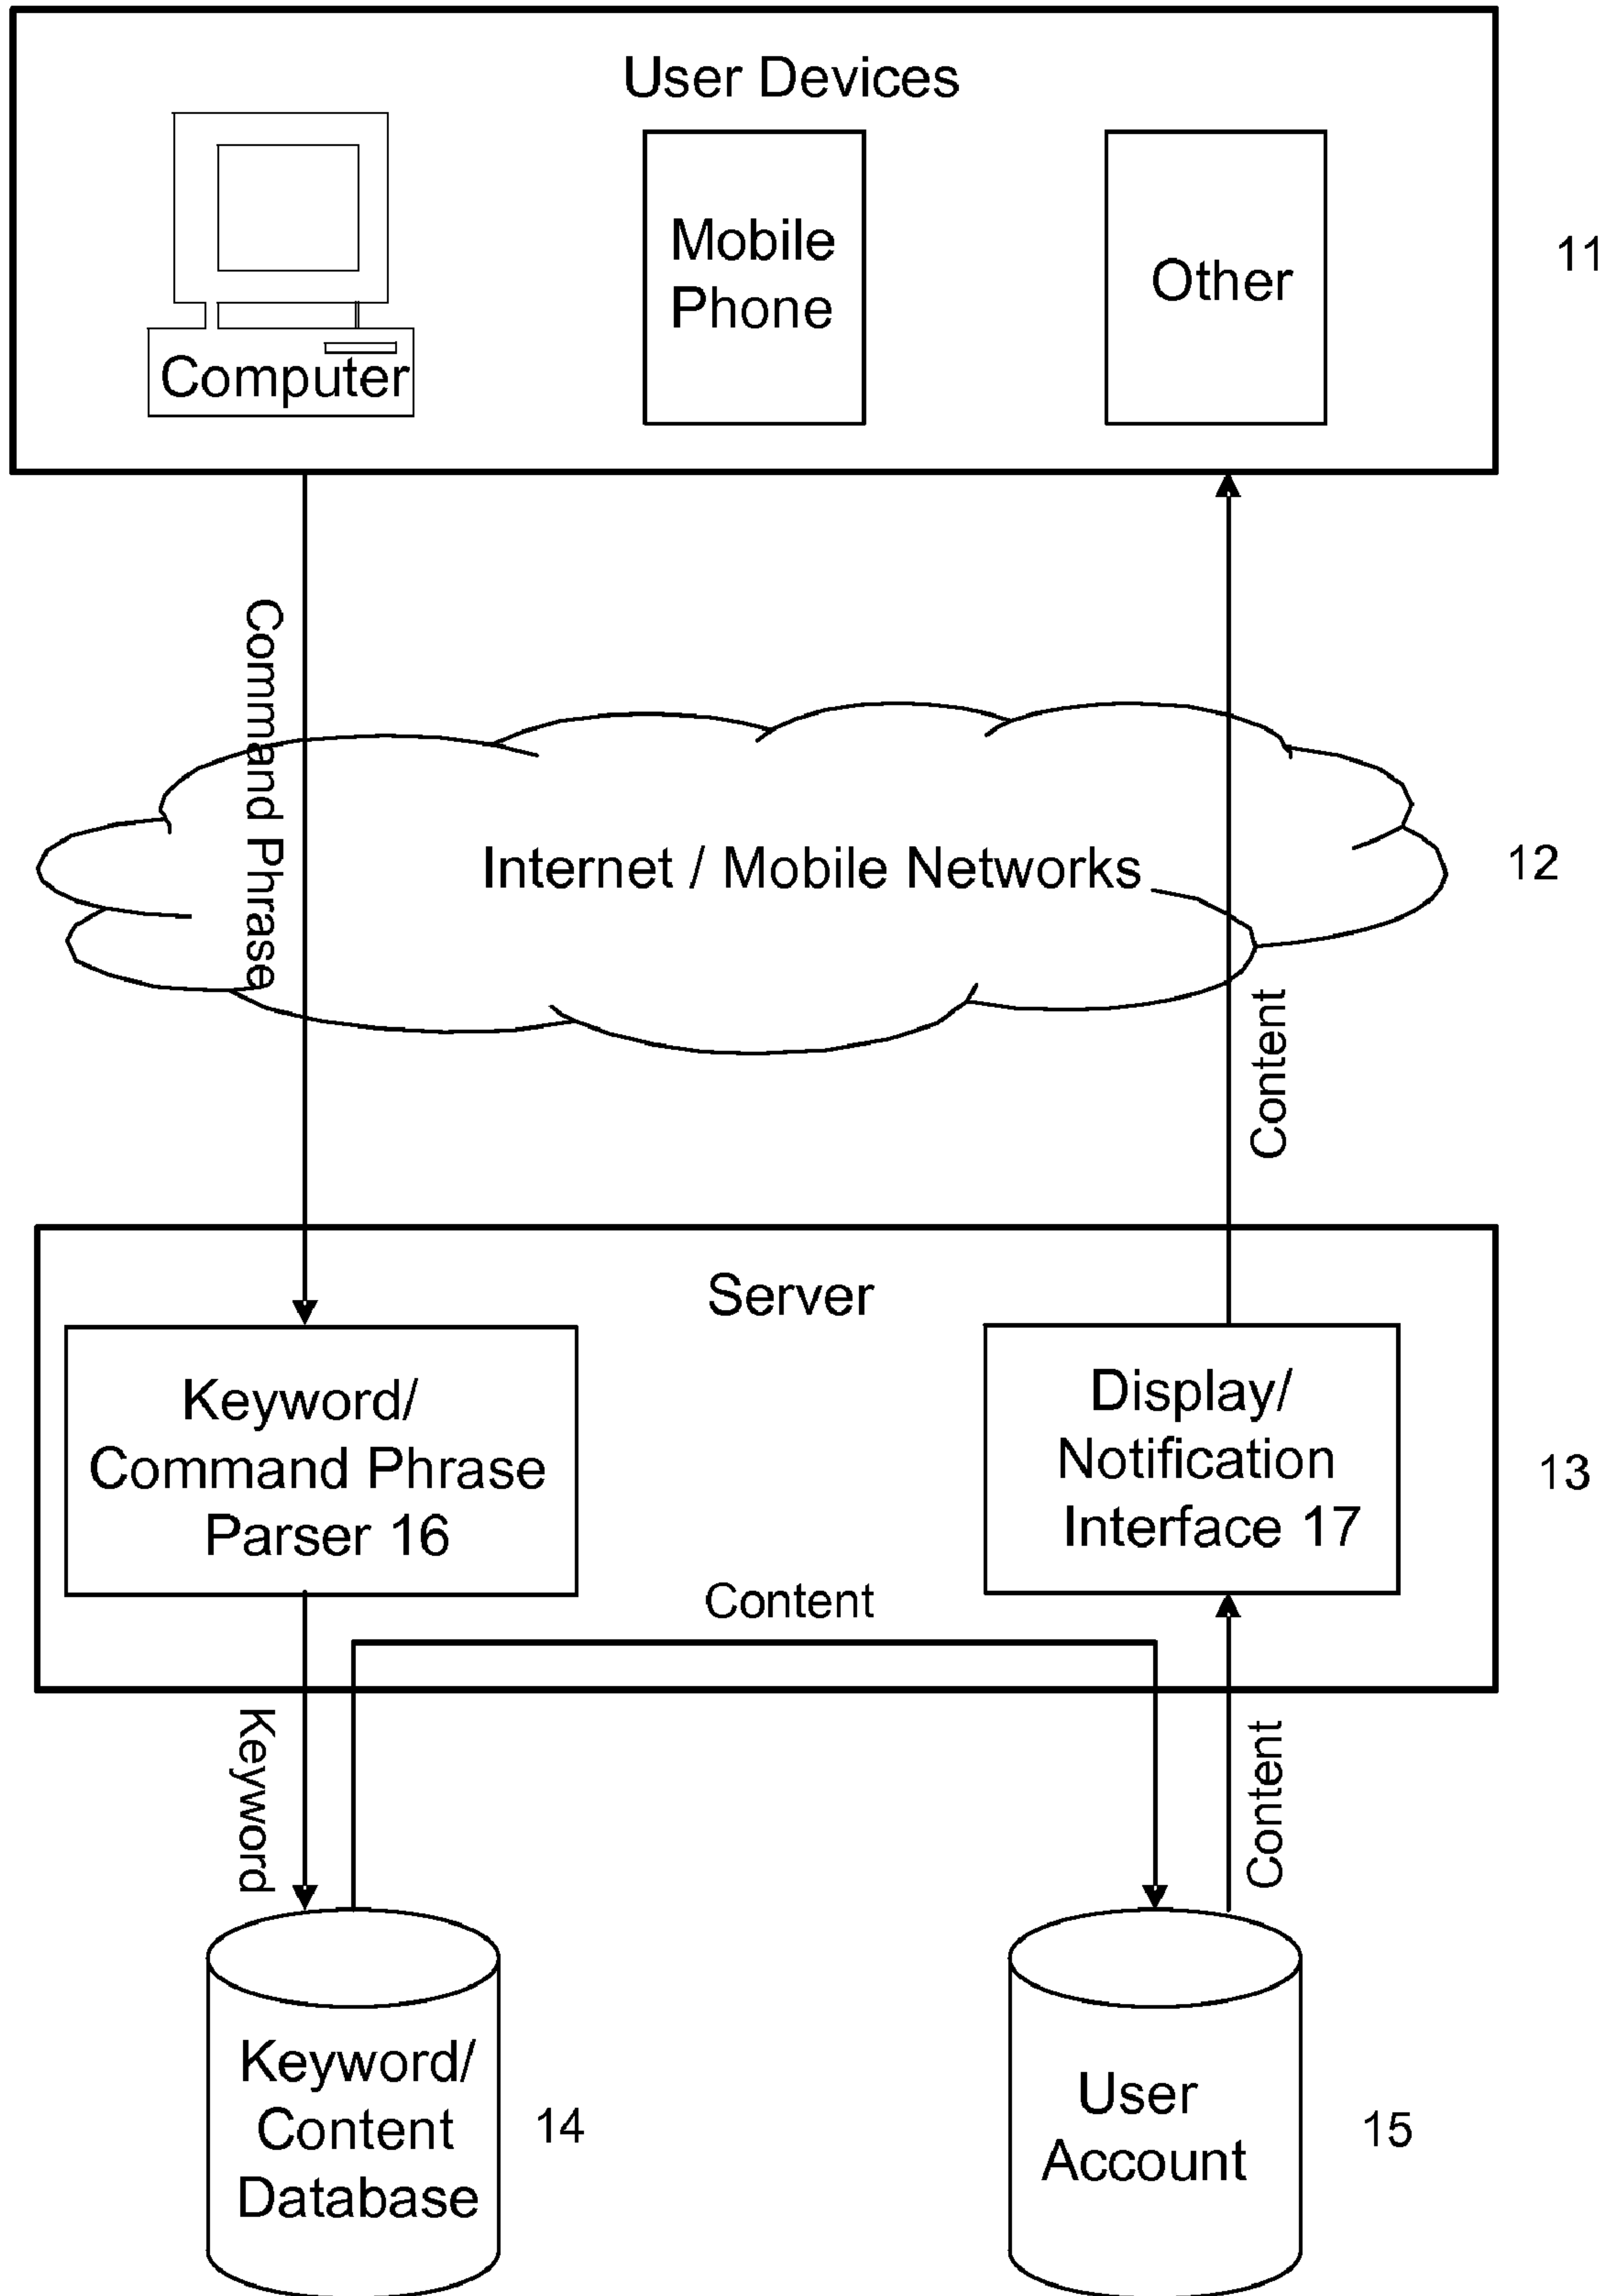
User Devices

Computer

Mobile Phone

Other

11

Command Phrase

Internet / Mobile Networks

12

Content

Server

Keyword/ Command Phrase Parser 16

Display/ Notification Interface 17

13

Content

Keyword

Content

Keyword/ Content Database

14

User Account

15